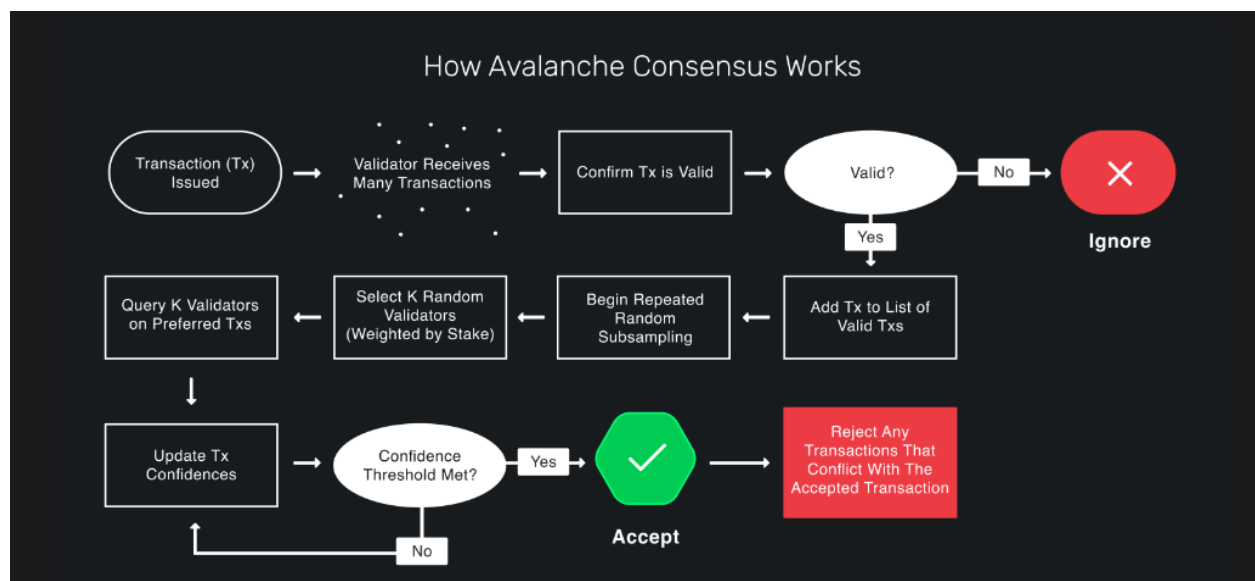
How Avalanche Consensus Works

Transaction (Tx) Issued

Validator Receives Many Transactions

Confirm Tx is Valid

Valid?

No

Ignore

Yes

Add Tx to List of Valid Txs

Begin Repeated Random Subsampling

Select K Random Validators (Weighted by Stake)

Query K Validators on Preferred Txs

Update Tx Confidences

Confidence Threshold Met?

Yes

Accept

Reject Any Transactions That Conflict With The Accepted Transaction

No